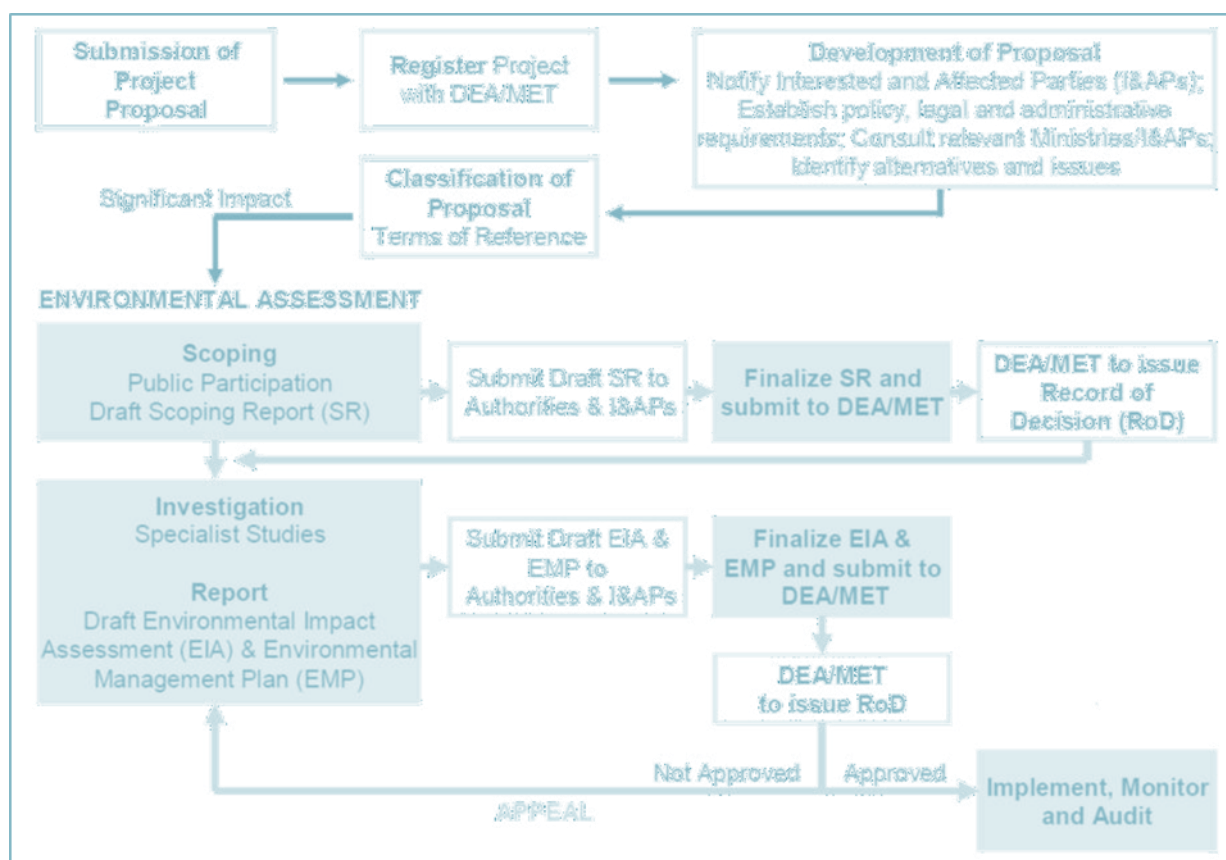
Submission of Project Proposal

Register Project with DEA/MET

Development of Proposal
Notify Interested and Affected Parties (I&APs); Establish policy, legal and administrative requirements; Consult relevant Ministries/I&APs; identify alternatives and issues

Significant Impact

Classification of Proposal
Terms of Reference

ENVIRONMENTAL ASSESSMENT

Scoping
Public Participation
Draft Scoping Report (SR)

Submit Draft SR to Authorities & I&APs

Finalize SR and submit to DEA/MET

DEA/MET to issue Record of Decision (RoD)

Investigation
Specialist Studies

Report
Draft Environmental Impact Assessment (EIA) & Environmental Management Plan (EMP)

Submit Draft EIA & EMP to Authorities & I&APs

Finalize EIA & EMP and submit to DEA/MET

DEA/MET to issue RoD

Not Approved

Approved

APPEAL

Implement, Monitor and Audit